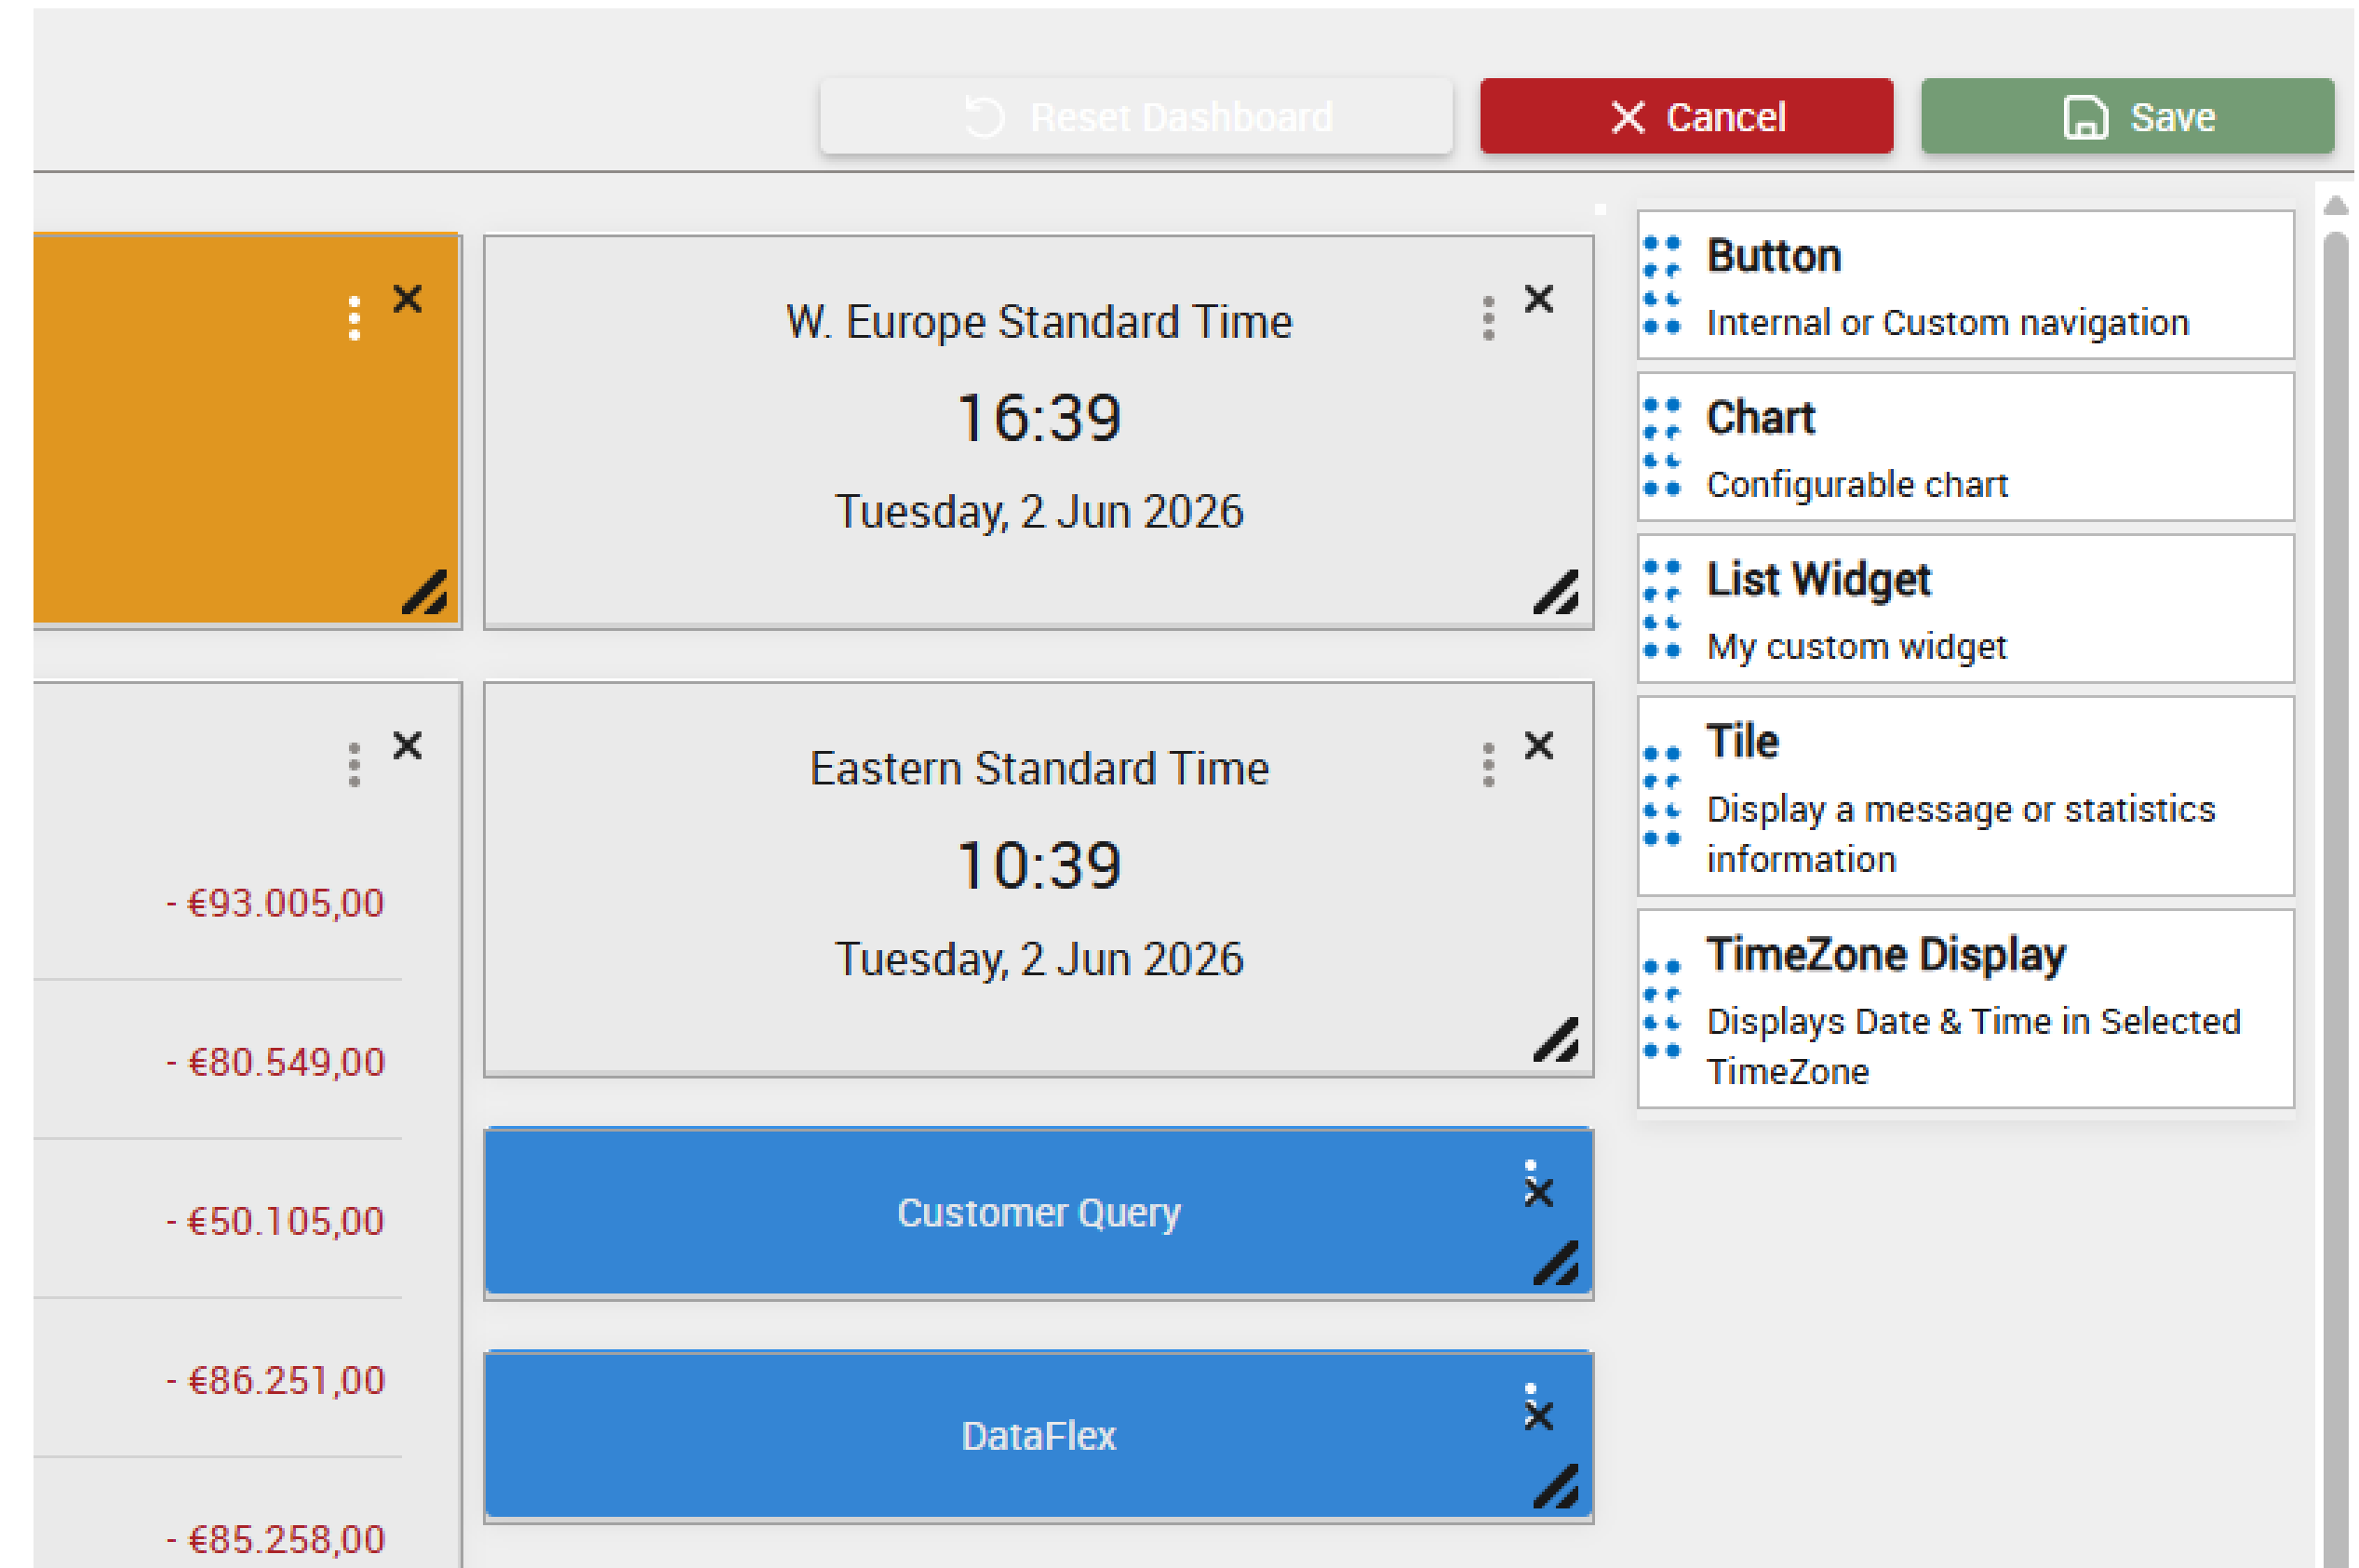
Reset Dashboard
Cancel
Save

- €93.005,00
- €80.549,00
- €50.105,00
- €86.251,00
- €85.258,00

W. Europe Standard Time
16:39
Tuesday, 2 Jun 2026

Eastern Standard Time
10:39
Tuesday, 2 Jun 2026

Customer Query

DataFlex

Button
Internal or Custom navigation

Chart
Configurable chart

List Widget
My custom widget

Tile
Display a message or statistics information

TimeZone Display
Displays Date & Time in Selected TimeZone